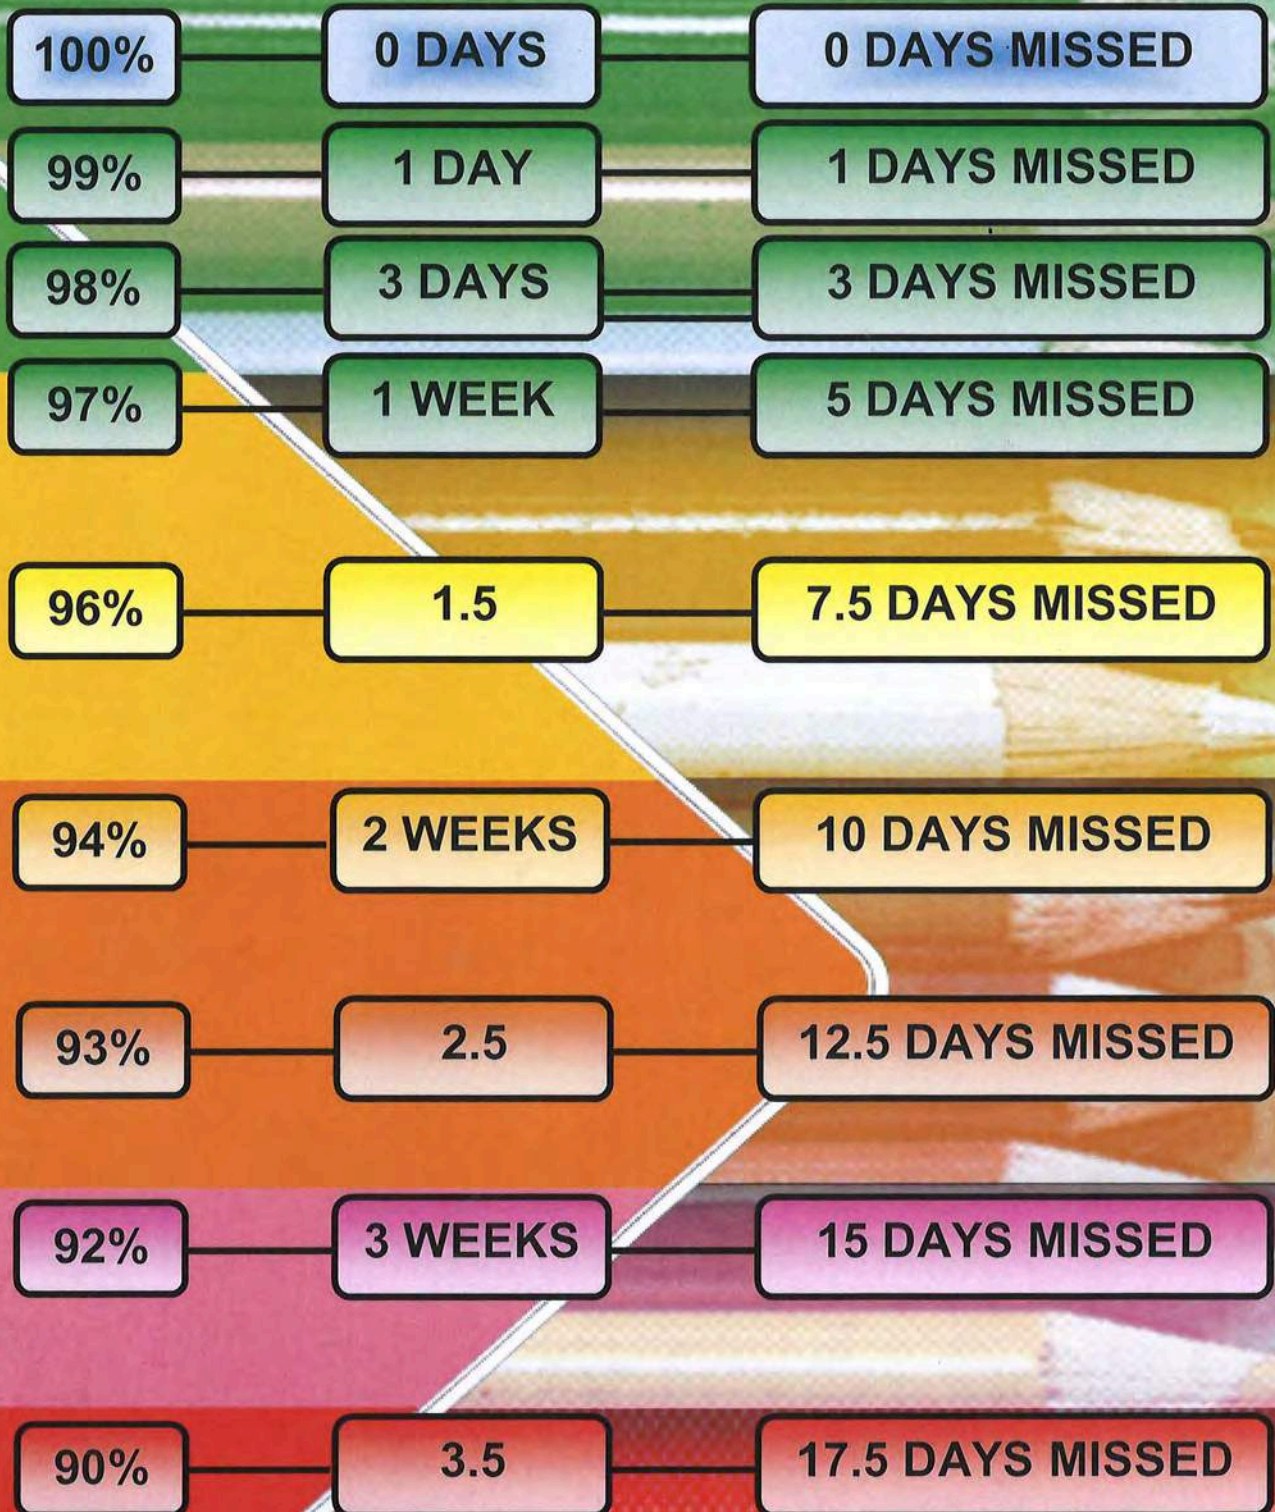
100% 0 DAYS 0 DAYS MISSED

99% 1 DAY 1 DAYS MISSED

98% 3 DAYS 3 DAYS MISSED

97% 1 WEEK 5 DAYS MISSED

96% 1.5 7.5 DAYS MISSED

94% 2 WEEKS 10 DAYS MISSED

93% 2.5 12.5 DAYS MISSED

92% 3 WEEKS 15 DAYS MISSED

90% 3.5 17.5 DAYS MISSED